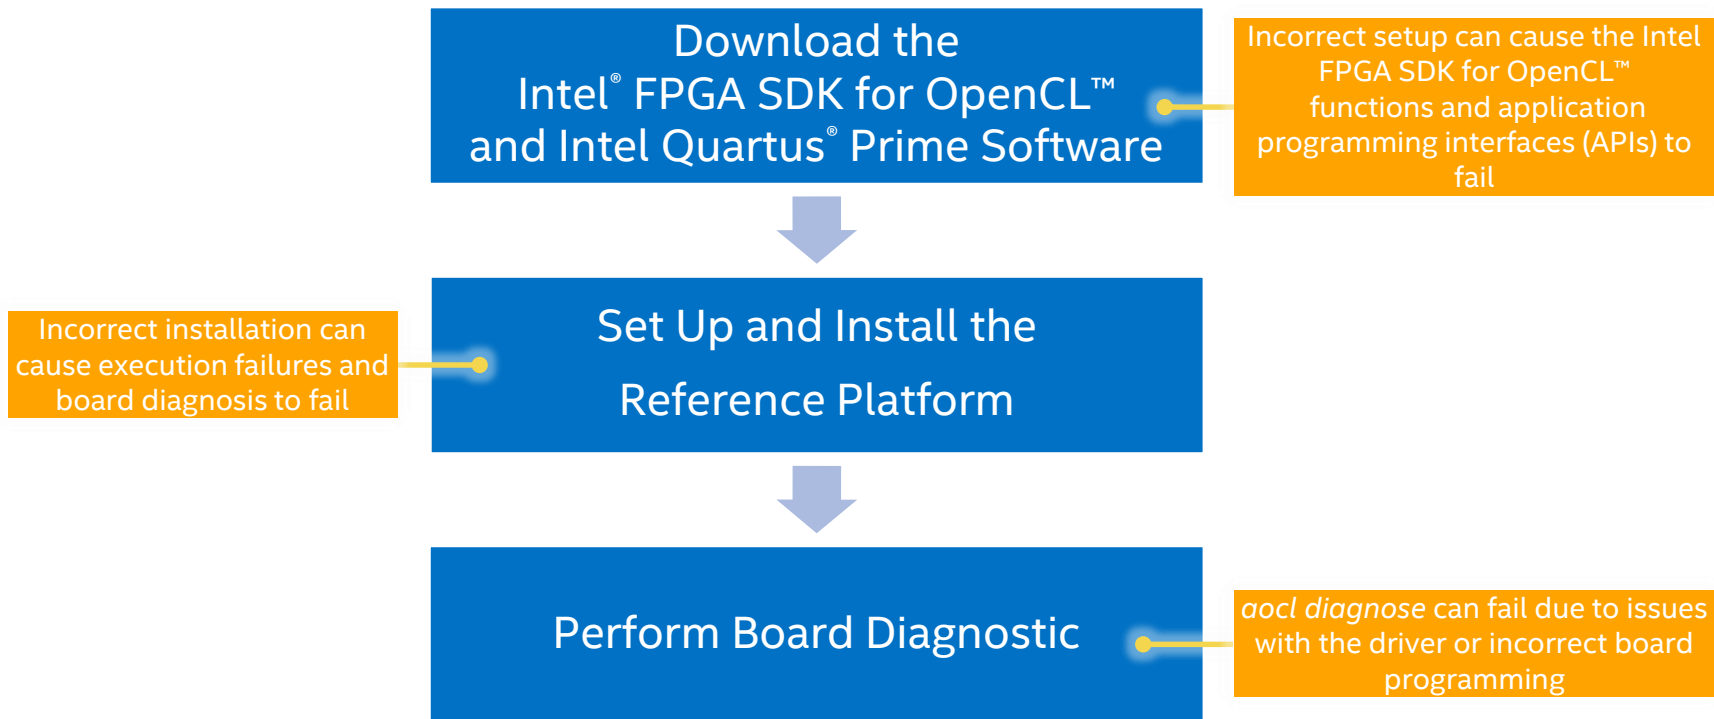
Download the Intel® FPGA SDK for OpenCL™ and Intel Quartus® Prime Software

Incorrect setup can cause the Intel FPGA SDK for OpenCL™ functions and application programming interfaces (APIs) to fail

Incorrect installation can cause execution failures and board diagnosis to fail

Set Up and Install the Reference Platform

Perform Board Diagnostic

aocl diagnose can fail due to issues with the driver or incorrect board programming